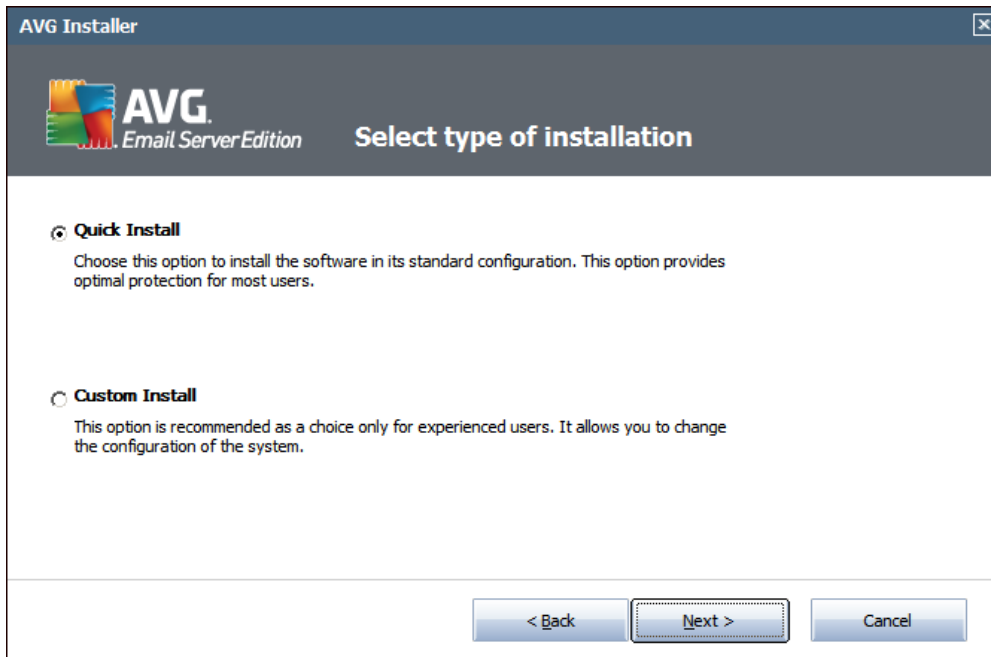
AVG Installer

AVG. Email Server Edition

Select type of installation

Quick Install

Choose this option to install the software in its standard configuration. This option provides optimal protection for most users.

Custom Install

This option is recommended as a choice only for experienced users. It allows you to change the configuration of the system.

< Back

Next >

Cancel